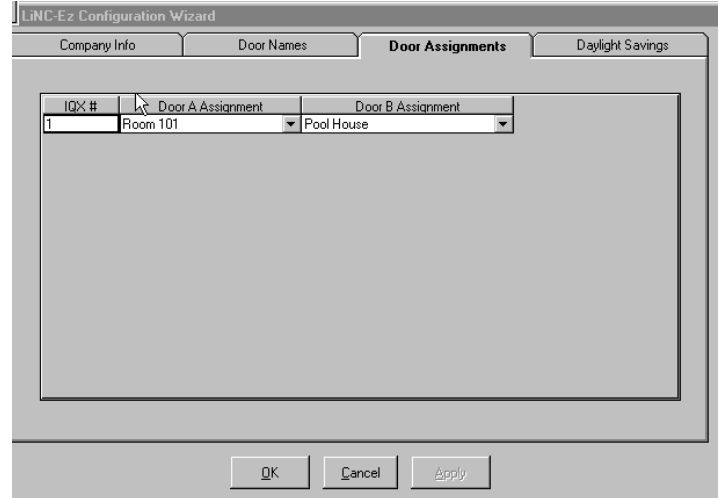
LiNC-Ez Configuration Wizard

Company Info | Door Names | Door Assignments | Daylight Savings

| IQX # | Door A Assignment | Door B Assignment |
|---|---|---|
| 1 | Room 101 | Pool House |

OK | Cancel | Apply